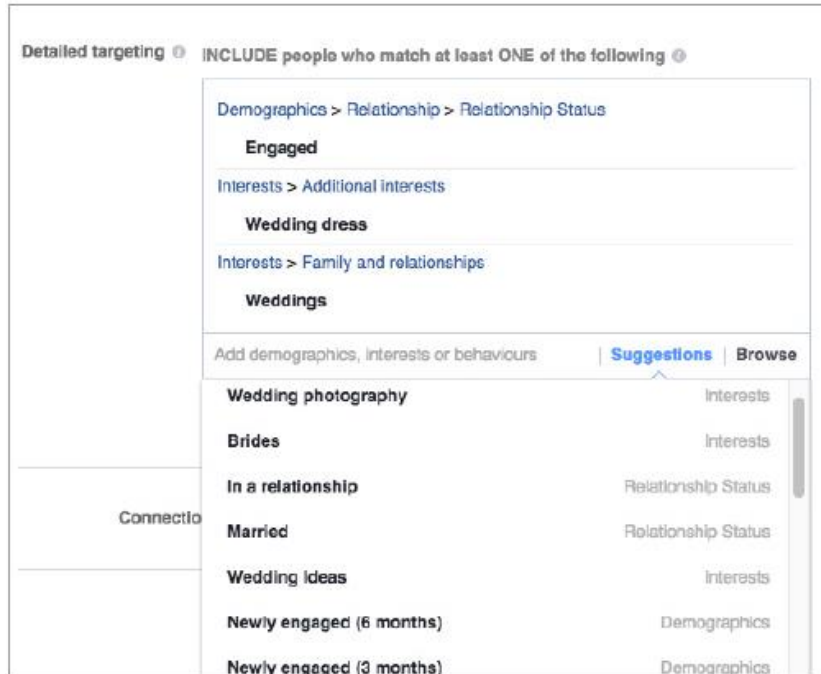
Detailed targeting INCLUDE people who match at least ONE of the following

Demographics > Relationship > Relationship Status

Engaged

Interests > Additional interests

Wedding dress

Interests > Family and relationships

Weddings

Add demographics, interests or behaviours | Suggestions | Browse

| | |
|---|---|
| Wedding photography | Interests |
| Brides | Interests |
| In a relationship | Relationship Status |
| Married | Relationship Status |
| Wedding ideas | Interests |
| Newly engaged (6 months) | Demographics |
| Newly engaged (3 months) | Demographics |

Connectio